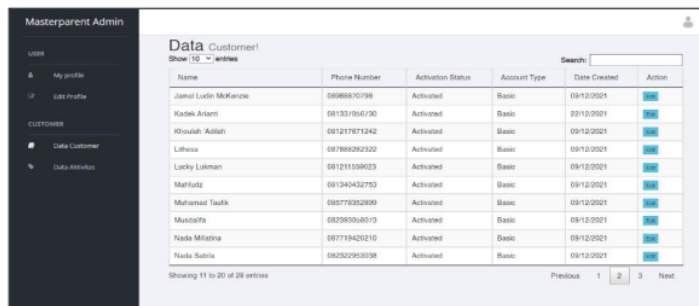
Masterparent Admin

USER

My profile

Edit Profile

CUSTOMER

Data Customer

Data Aktivitas

Data Customer!

Show 10 entries

Search:

| Name | Phone Number | Activation Status | Account Type | Date Created | Action |
|---|---|---|---|---|---|
| Jamal Ludin McKenzie | 08988870798 | Activated | Basic | 09/12/2021 | Edit |
| Kadek Arianti | 081337056730 | Activated | Basic | 22/12/2021 | Edit |
| Khoulah 'Adilah | 081217671242 | Activated | Basic | 09/12/2021 | Edit |
| Lithesa | 087888282322 | Activated | Basic | 09/12/2021 | Edit |
| Lucky Lukman | 081211559023 | Activated | Basic | 09/12/2021 | Edit |
| Mahfudz | 081340432753 | Activated | Basic | 09/12/2021 | Edit |
| Muhamad Taufik | 085778352809 | Activated | Basic | 09/12/2021 | Edit |
| Musdalifa | 082293058073 | Activated | Basic | 09/12/2021 | Edit |
| Nada Millatina | 087719420210 | Activated | Basic | 09/12/2021 | Edit |
| Nada Sabila | 082322953038 | Activated | Basic | 09/12/2021 | Edit |

Showing 11 to 20 of 28 entries

Previous 1 2 3 Next